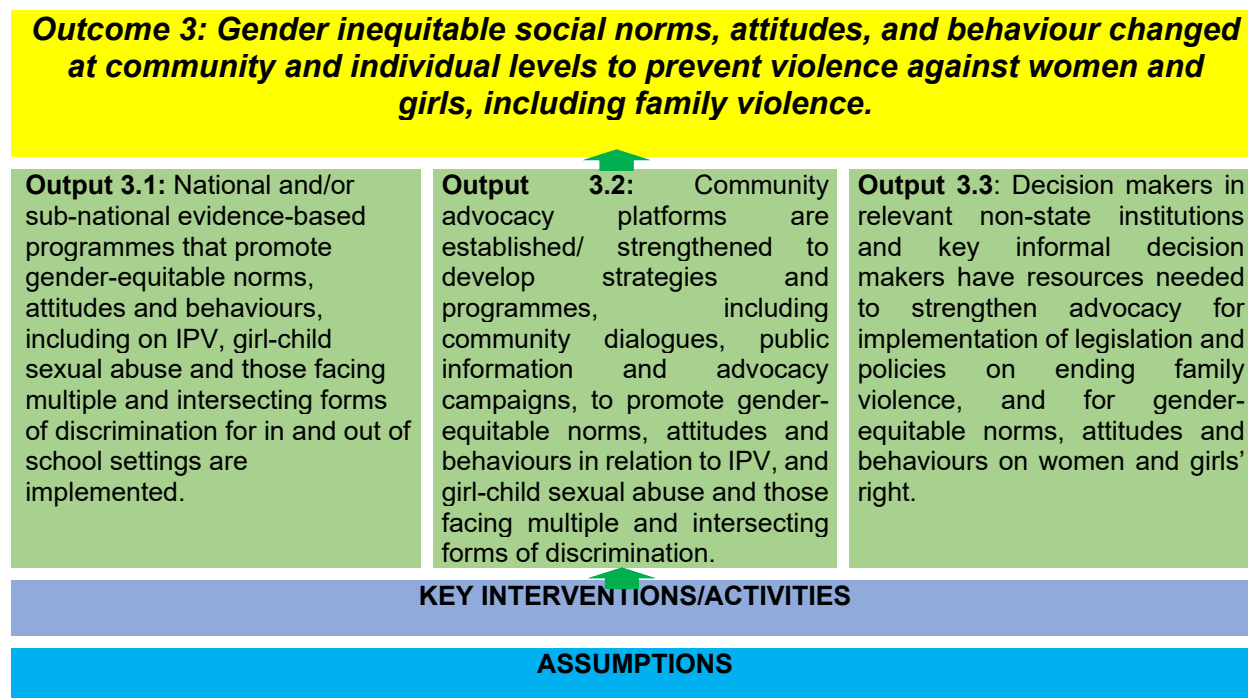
Outcome 3: Gender inequitable social norms, attitudes, and behaviour changed at community and individual levels to prevent violence against women and girls, including family violence.

Output 3.1: National and/or sub-national evidence-based programmes that promote gender-equitable norms, attitudes and behaviours, including on IPV, girl-child sexual abuse and those facing multiple and intersecting forms of discrimination for in and out of school settings are implemented.

Output 3.2: Community advocacy platforms are established/ strengthened to develop strategies and programmes, including community dialogues, public information and advocacy campaigns, to promote gender-equitable norms, attitudes and behaviours in relation to IPV, and girl-child sexual abuse and those facing multiple and intersecting forms of discrimination.

Output 3.3: Decision makers in relevant non-state institutions and key informal decision makers have resources needed to strengthen advocacy for implementation of legislation and policies on ending family violence, and for gender-equitable norms, attitudes and behaviours on women and girls' right.

KEY INTERVENTIONS/ACTIVITIES

ASSUMPTIONS